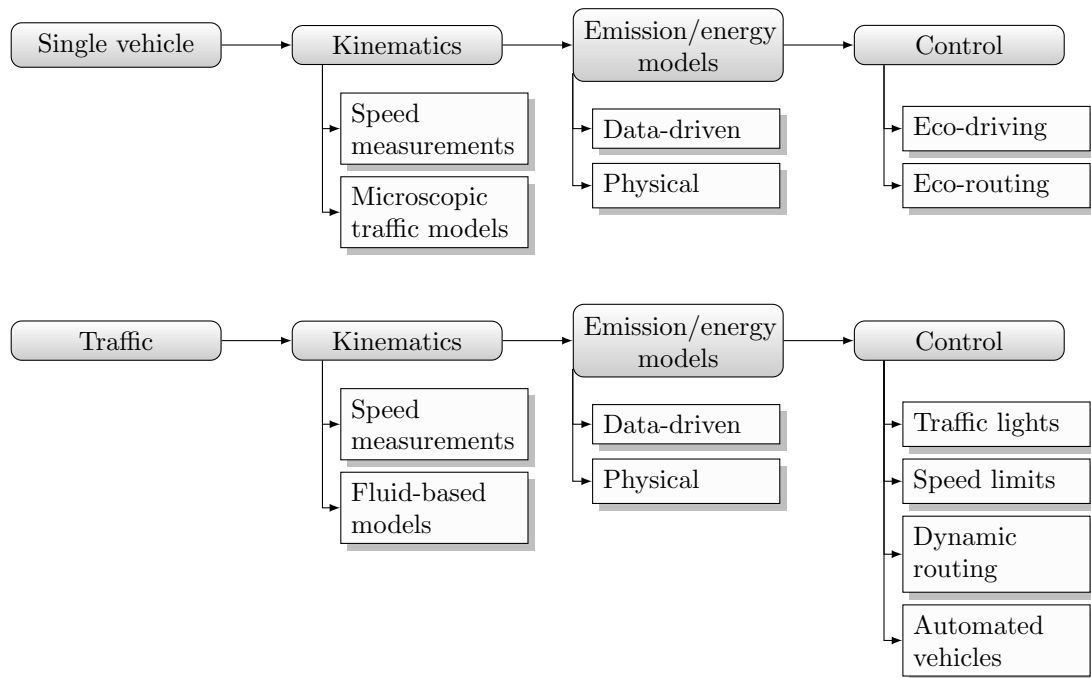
Single vehicle

Kinematics

Speed measurements

Microscopic traffic models

Emission/energy models

Data-driven

Physical

Control

Eco-driving

Eco-routing

Traffic

Kinematics

Speed measurements

Fluid-based models

Emission/energy models

Data-driven

Physical

Control

Traffic lights

Speed limits

Dynamic routing

Automated vehicles